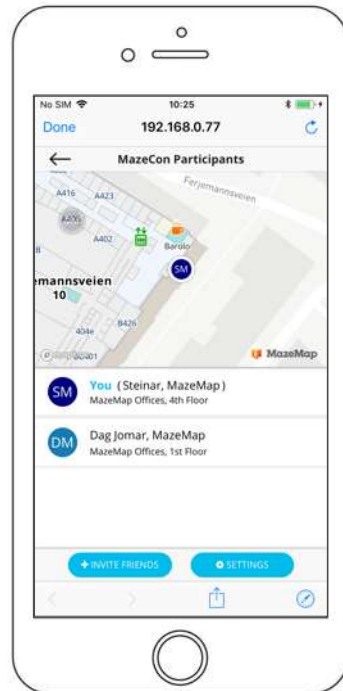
No SIM
10:25
Done
192.168.0.77
MazeCon Participants
A416
A423
Ferjemannsveien
A402
Barolo
SM
emannsveien
10
B426
404e
MazeMap
SM
You (Steinar, MazeMap)
MazeMap Offices, 4th Floor
DM
Dag Jomar, MazeMap
MazeMap Offices, 1st Floor
+ INVITE FRIENDS
SETTINGS